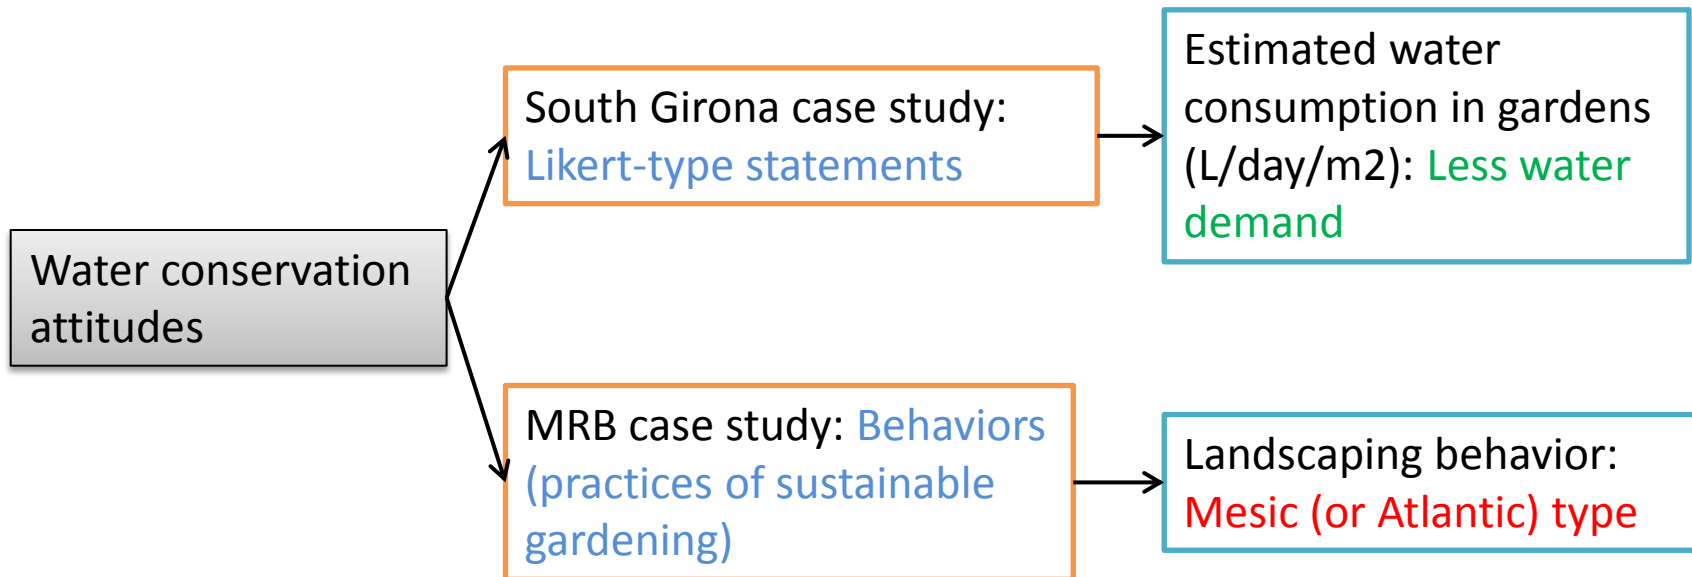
Water conservation attitudes

South Girona case study: Likert-type statements

Estimated water consumption in gardens (L/day/m2): Less water demand

MRB case study: Behaviors (practices of sustainable gardening)

Landscaping behavior: Mesic (or Atlantic) type